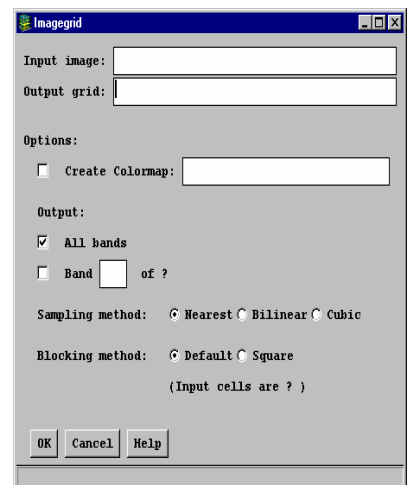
Imagegrid

Input image:
Output grid:

Options:

Create Colormap:

Output:

All bands

Band of ?

Sampling method: Nearest Bilinear Cubic

Blocking method: Default Square

(Input cells are ? )

OK Cancel Help